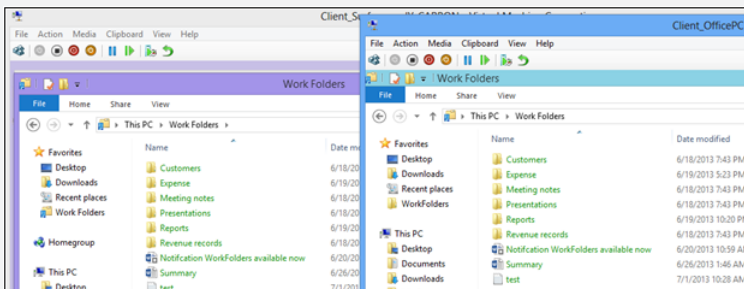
Client_Surface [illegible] (N-CARBON - Virtual Machine Connection

File Action Media Clipboard View Help

Work Folders

File Home Share View

This PC › Work Folders ›

Name

Date m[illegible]

Favorites
Desktop
Downloads
Recent places
Work Folders

Homegroup

This PC
Desktop

Customers 6/18/20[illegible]
Expense 6/19/20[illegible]
Meeting notes 6/19/20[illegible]
Presentations 6/18/20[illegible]
Reports 6/19/20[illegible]
Revenue records 6/18/20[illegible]
Notification WorkFolders available now 6/19/20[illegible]
Summary 6/26/20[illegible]
test 7/1/20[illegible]

Client_OfficePC

File Action Media Clipboard View Help

Work Folders

File Home View

This PC › Work Folders ›

Name

Date modified

Favorites
Desktop
Downloads
Recent places
WorkFolders

This PC
Desktop
Documents
Downloads

Customers 6/18/2013 11:45 P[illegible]
Expense 6/19/2013 5:23 PM
Meeting notes 6/19/2013 12:05 A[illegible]
Presentations 6/18/2013 11:45 P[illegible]
Reports 6/19/2013 10:20 P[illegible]
Revenue records 6/18/2013 11:45 P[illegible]
Notifcation WorkFolders available now 6/20/2013 10:59 A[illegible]
Summary 6/26/2013 11:35 A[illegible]
test 7/1/2013 1:45 P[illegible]